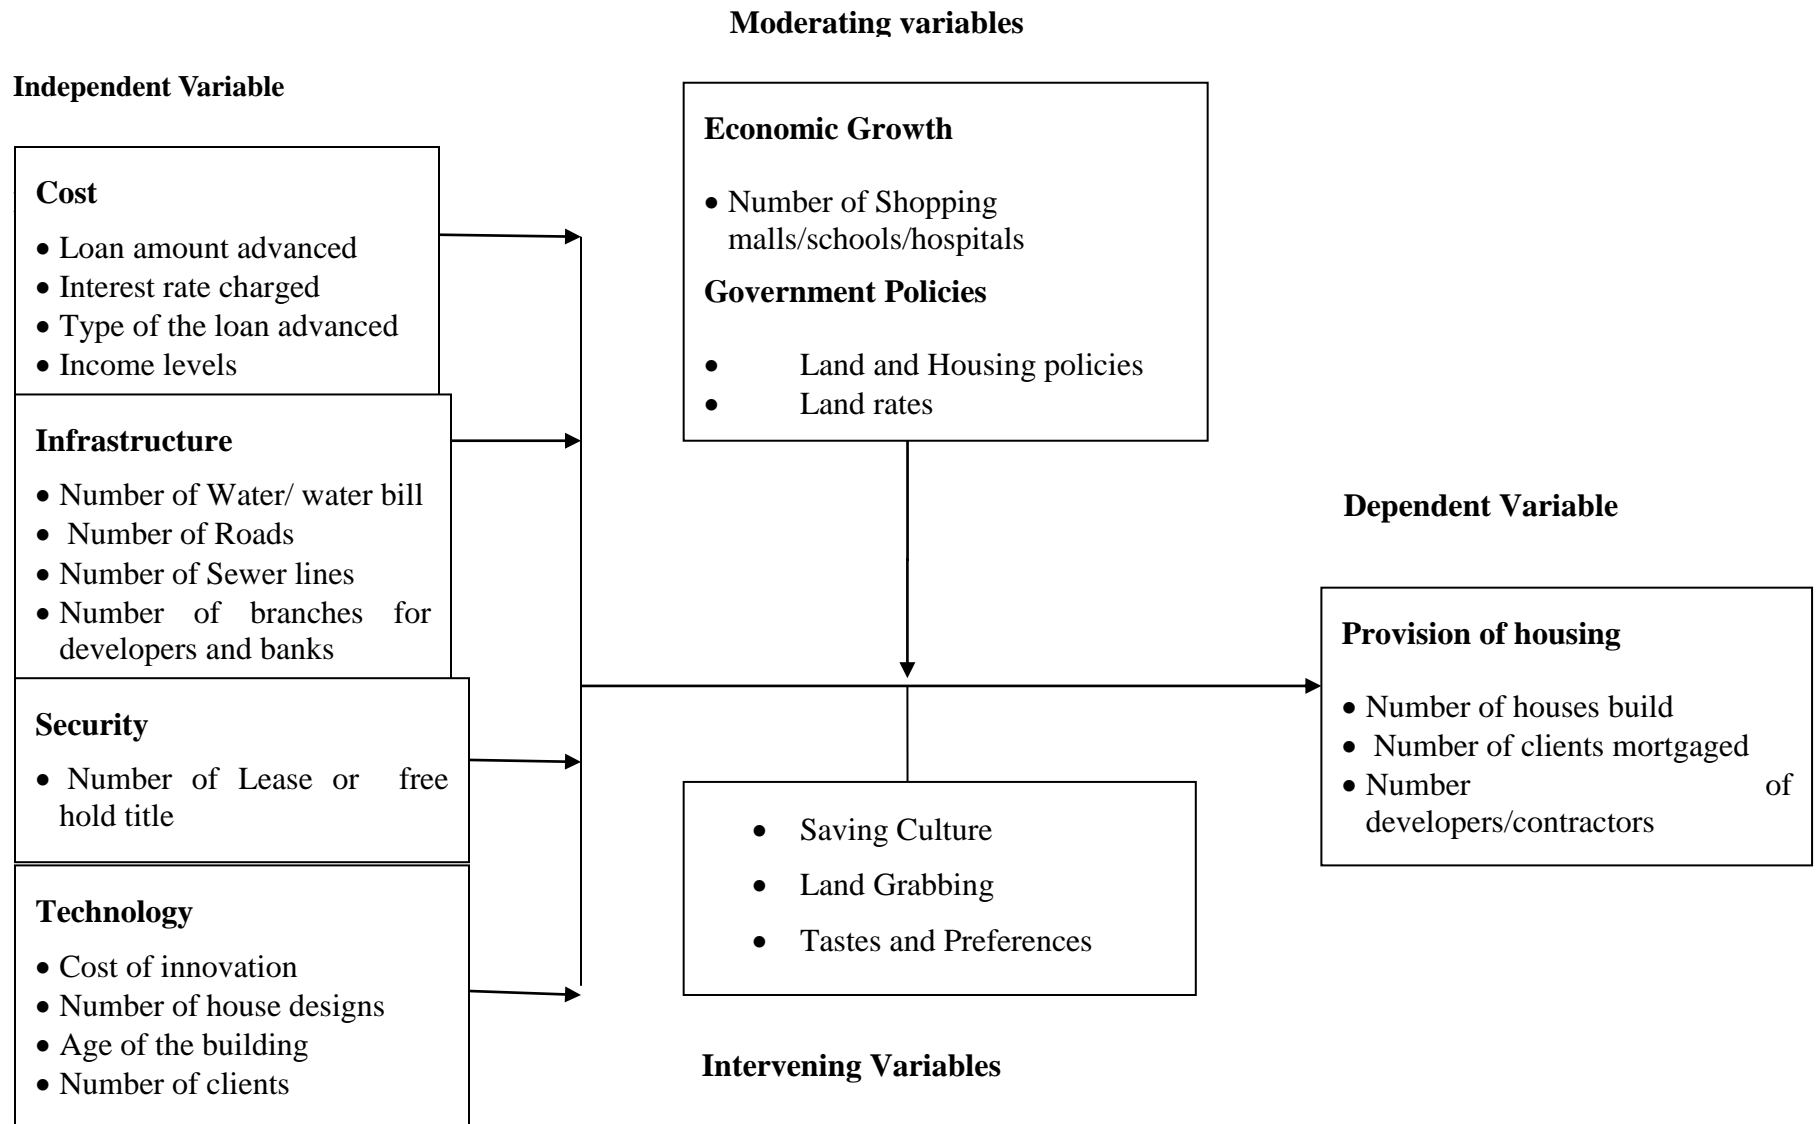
Moderating variables

Independent Variable

Cost
- Loan amount advanced
- Interest rate charged
- Type of the loan advanced
- Income levels

Infrastructure
- Number of Water/ water bill
- Number of Roads
- Number of Sewer lines
- Number of branches for developers and banks

Security
- Number of Lease or free hold title

Technology
- Cost of innovation
- Number of house designs
- Age of the building
- Number of clients

Economic Growth
- Number of Shopping malls/schools/hospitals

Government Policies
- Land and Housing policies
- Land rates

Dependent Variable

Provision of housing
- Number of houses build
- Number of clients mortgaged
- Number of developers/contractors

- Saving Culture
- Land Grabbing
- Tastes and Preferences

Intervening Variables